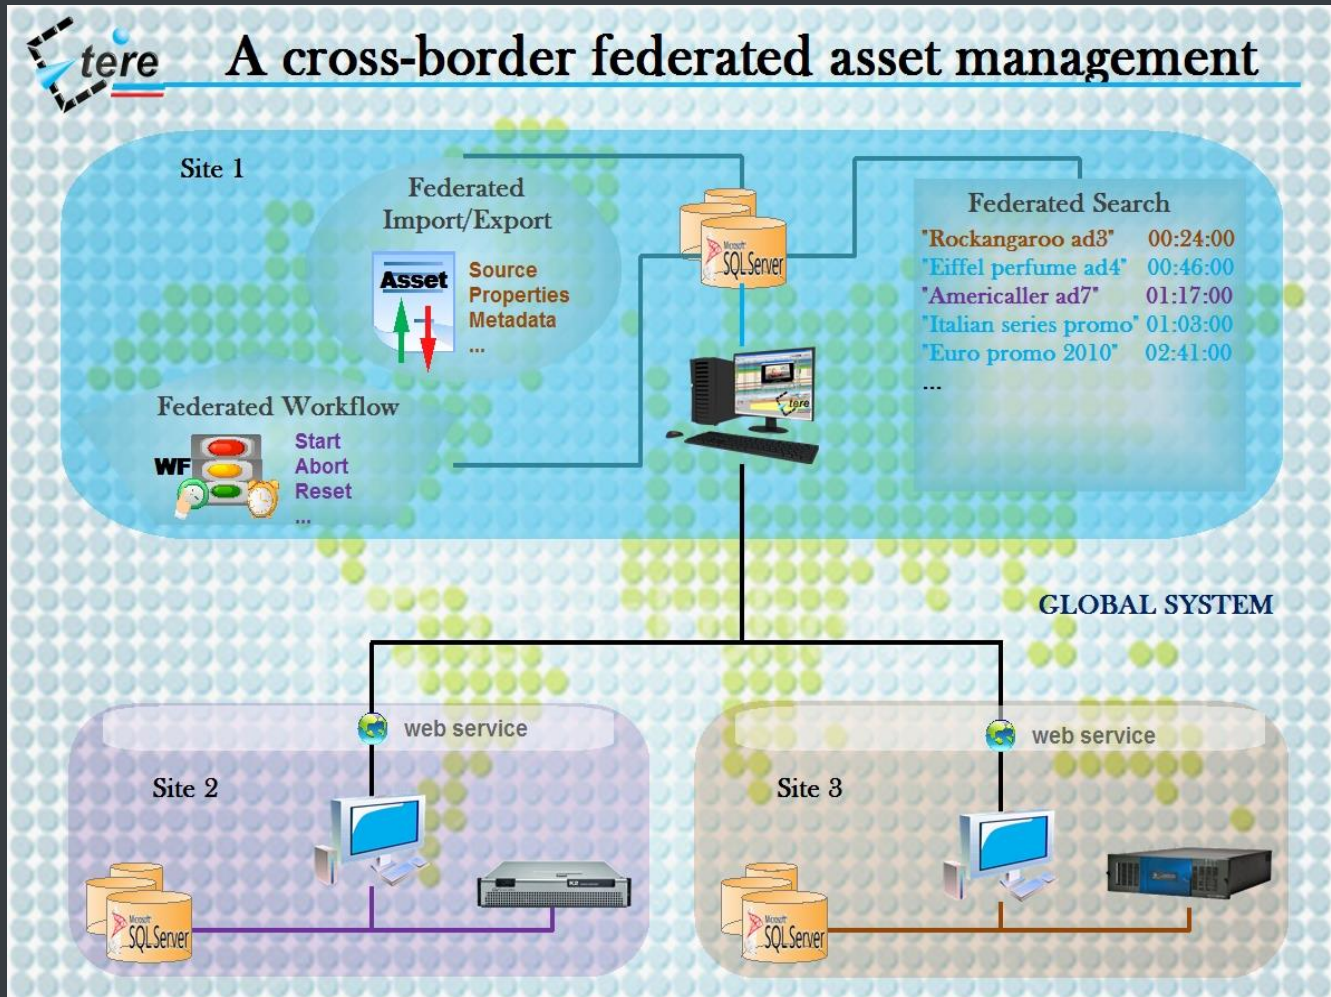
tere

A cross-border federated asset management

Site 1

Federated Import/Export

Asset

Source
Properties
Metadata
...

SQL Server

Federated Search

"Rockangaroo ad3" 00:24:00
"Eiffel perfume ad4" 00:46:00
"Americaller ad7" 01:17:00
"Italian series promo" 01:03:00
"Euro promo 2010" 02:41:00
...

Federated Workflow

WF

Start
Abort
Reset
...

GLOBAL SYSTEM

web service

Site 2

SQL Server

web service

Site 3

SQL Server